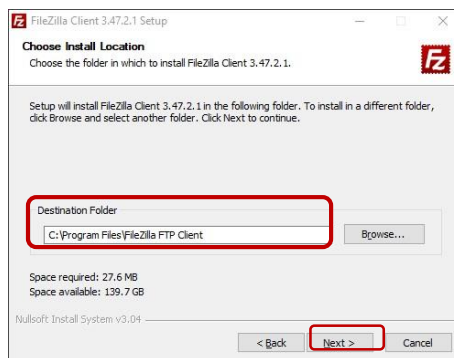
FileZilla Client 3.47.2.1 Setup

Choose Install Location

Choose the folder in which to install FileZilla Client 3.47.2.1.

Setup will install FileZilla Client 3.47.2.1 in the following folder. To install in a different folder, click Browse and select another folder. Click Next to continue.

Destination Folder

C:\Program Files\FileZilla FTP Client

Browse...

Space required: 27.6 MB

Space available: 139.7 GB

Nullsoft Install System v3.04

< Back

Next >

Cancel